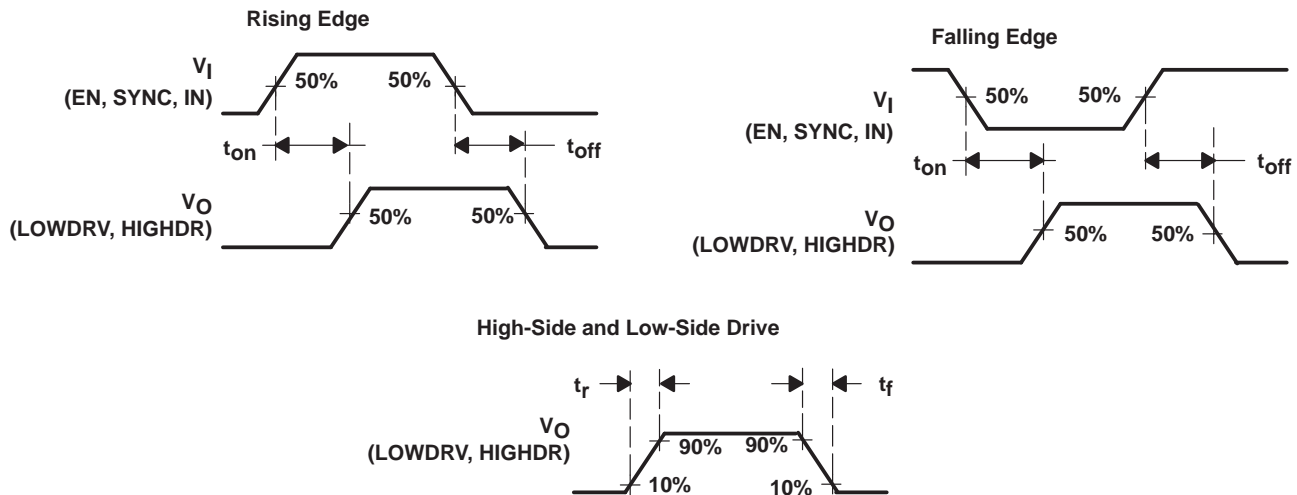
Rising Edge

$V_I$
(EN, SYNC, IN)

50%

50%

$t_{on}$

$t_{off}$

$V_O$
(LOWDRV, HIGHDR)

50%

50%

Falling Edge

$V_I$
(EN, SYNC, IN)

50%

50%

$t_{on}$

$t_{off}$

$V_O$
(LOWDRV, HIGHDR)

50%

50%

High-Side and Low-Side Drive

$t_r$

$t_f$

$V_O$
(LOWDRV, HIGHDR)

90%

90%

10%

10%